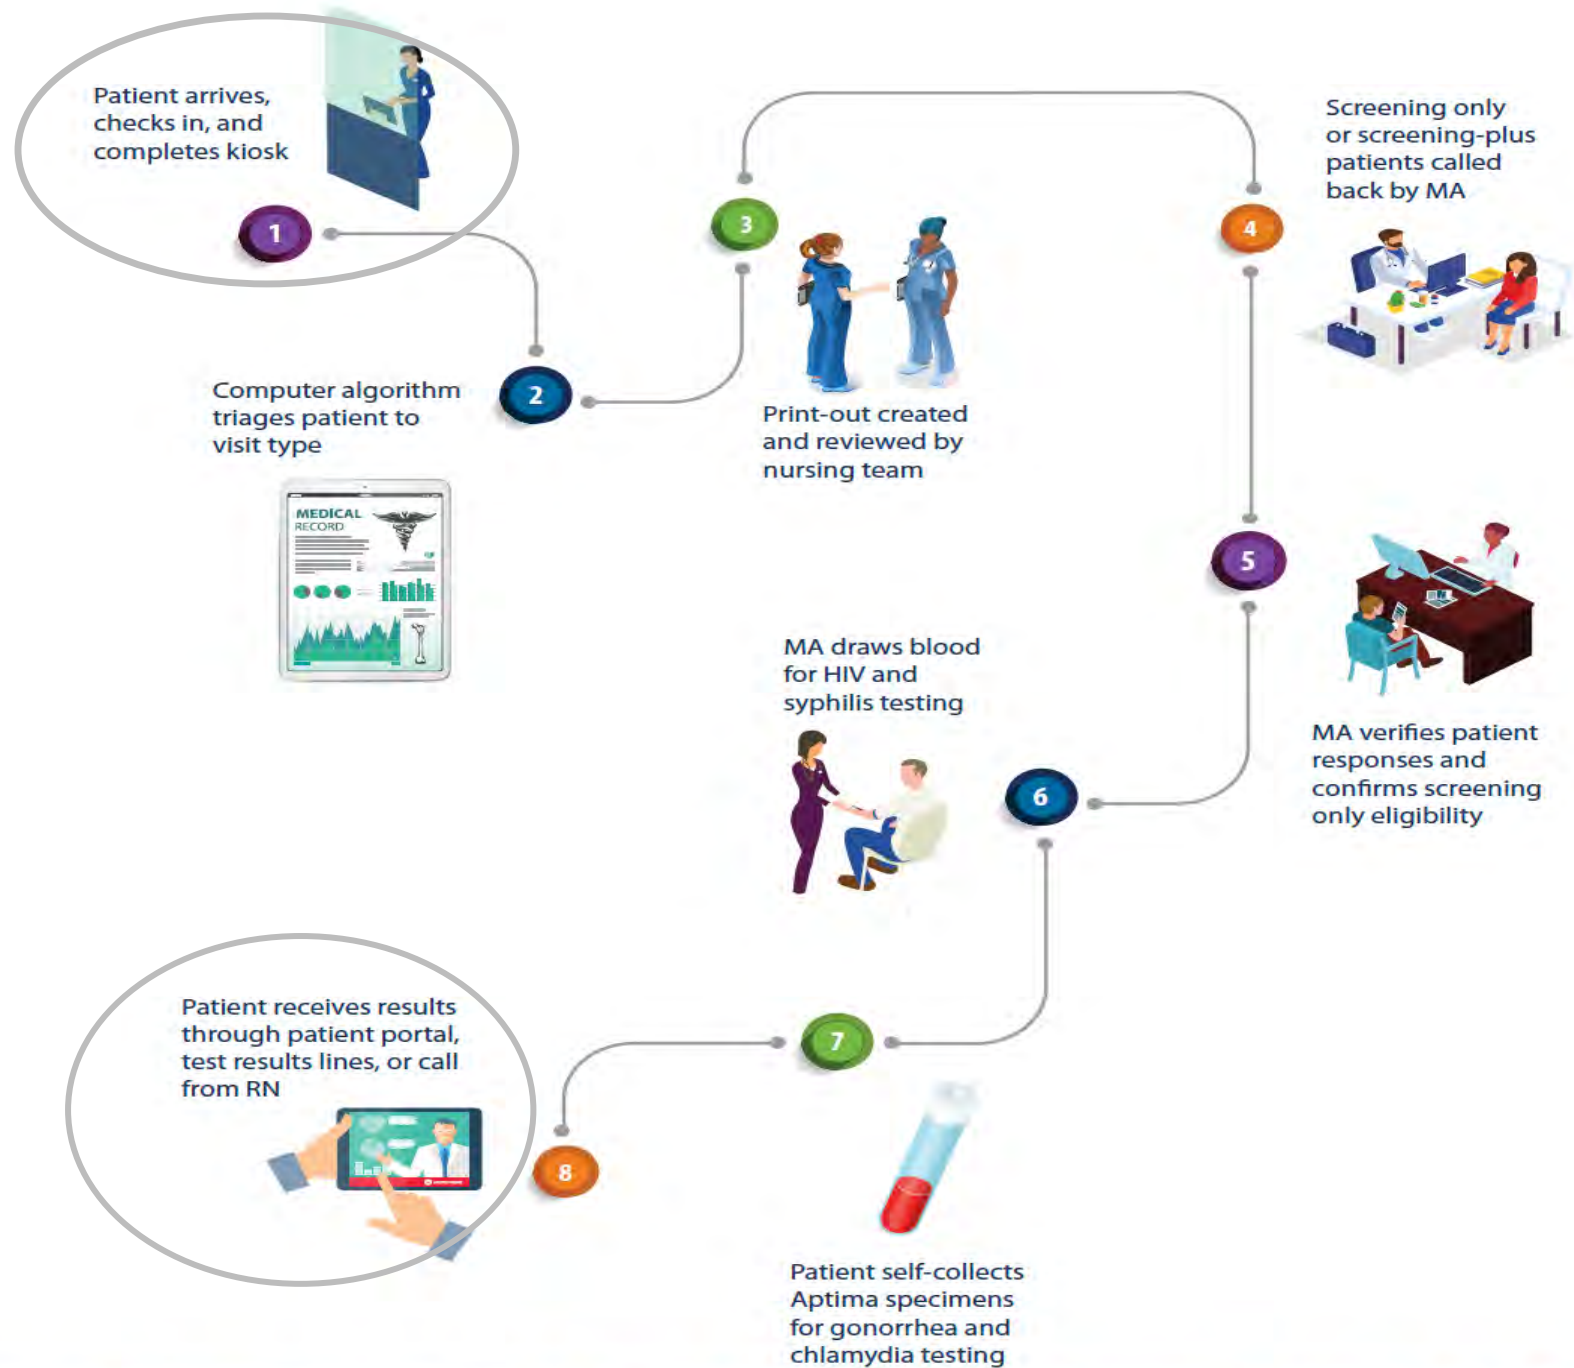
Patient arrives, checks in, and completes kiosk

1

Computer algorithm triages patient to visit type

2

MEDICAL RECORD

3

Print-out created and reviewed by nursing team

Screening only or screening-plus patients called back by MA

4

5

MA verifies patient responses and confirms screening only eligibility

MA draws blood for HIV and syphilis testing

6

Patient receives results through patient portal, test results lines, or call from RN

7

8

Patient self-collects Aptima specimens for gonorrhea and chlamydia testing